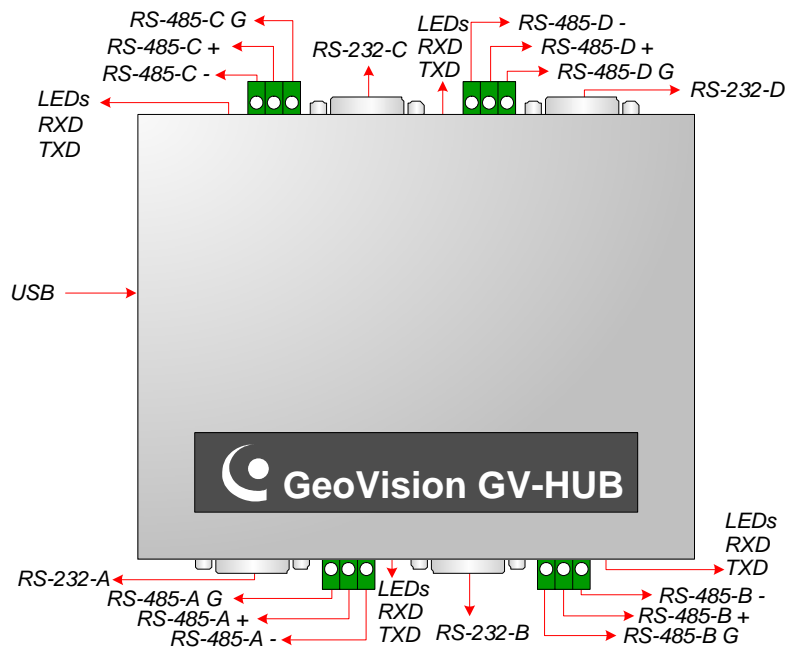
RS-485-C G
RS-485-C +
RS-485-C -
LEDs
RXD
TXD
RS-232-C
LEDs
RXD
TXD
RS-485-D -
RS-485-D +
RS-485-D G
RS-232-D
USB
GeoVision GV-HUB
LEDs
RXD
TXD
RS-232-A
RS-485-A G
RS-485-A +
RS-485-A -
LEDs
RXD
TXD
RS-232-B
RS-485-B -
RS-485-B +
RS-485-B G